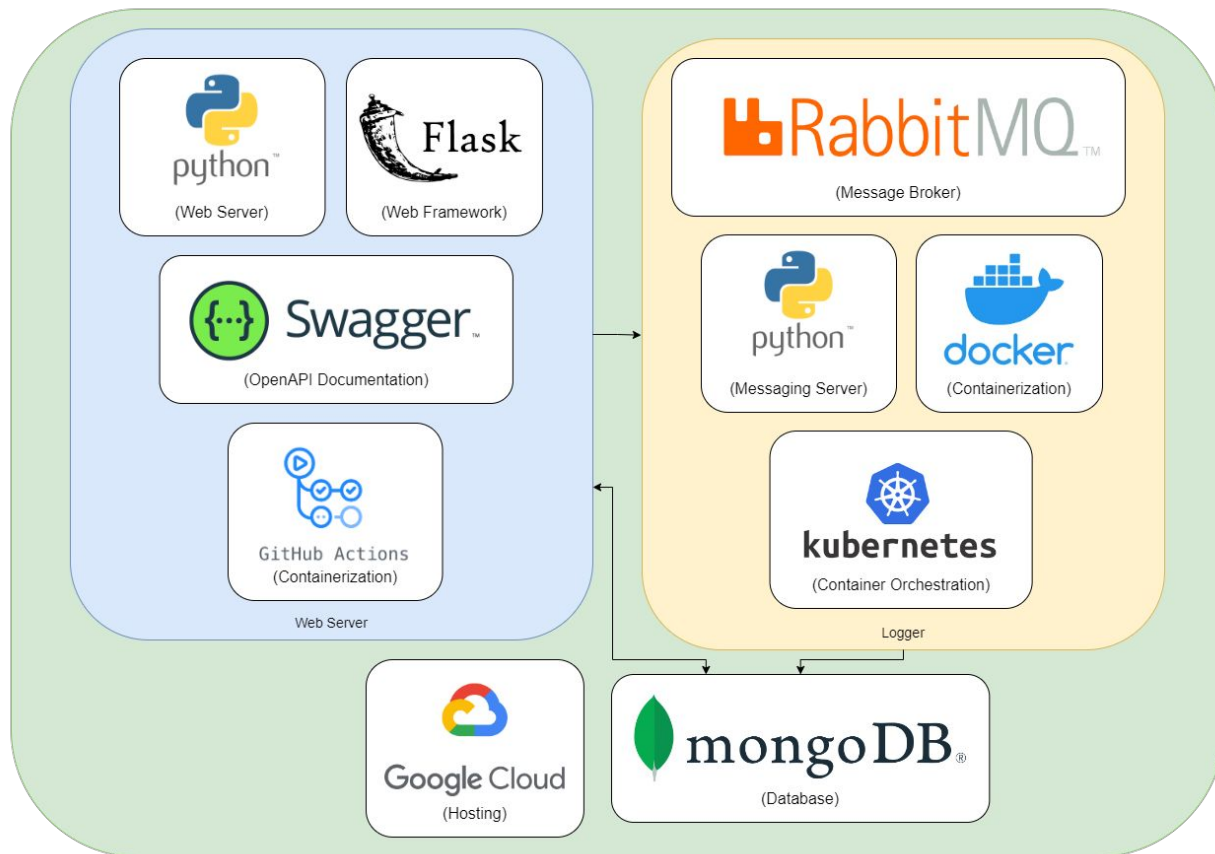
python™
(Web Server)

Flask
(Web Framework)

{...} Swagger™
(OpenAPI Documentation)

GitHub Actions
(Containerization)

Web Server

RabbitMQ™
(Message Broker)

python™
(Messaging Server)

docker
(Containerization)

kubernetes
(Container Orchestration)

Logger

Google Cloud
(Hosting)

mongoDB®
(Database)